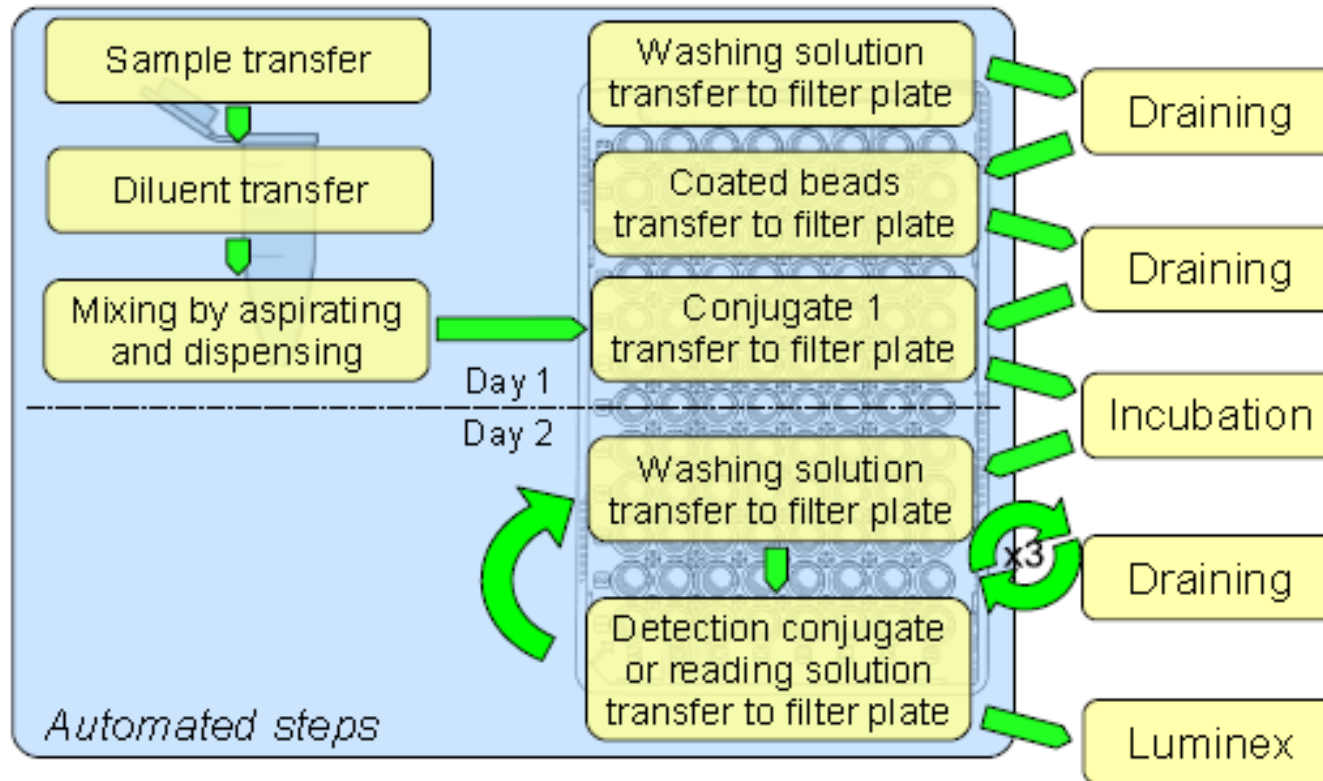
Sample transfer

Diluent transfer

Mixing by aspirating and dispensing

Washing solution transfer to filter plate

Coated beads transfer to filter plate

Conjugate 1 transfer to filter plate

Day 1

Day 2

Washing solution transfer to filter plate

x3

Detection conjugate or reading solution transfer to filter plate

Automated steps

Draining

Draining

Incubation

Draining

Luminex